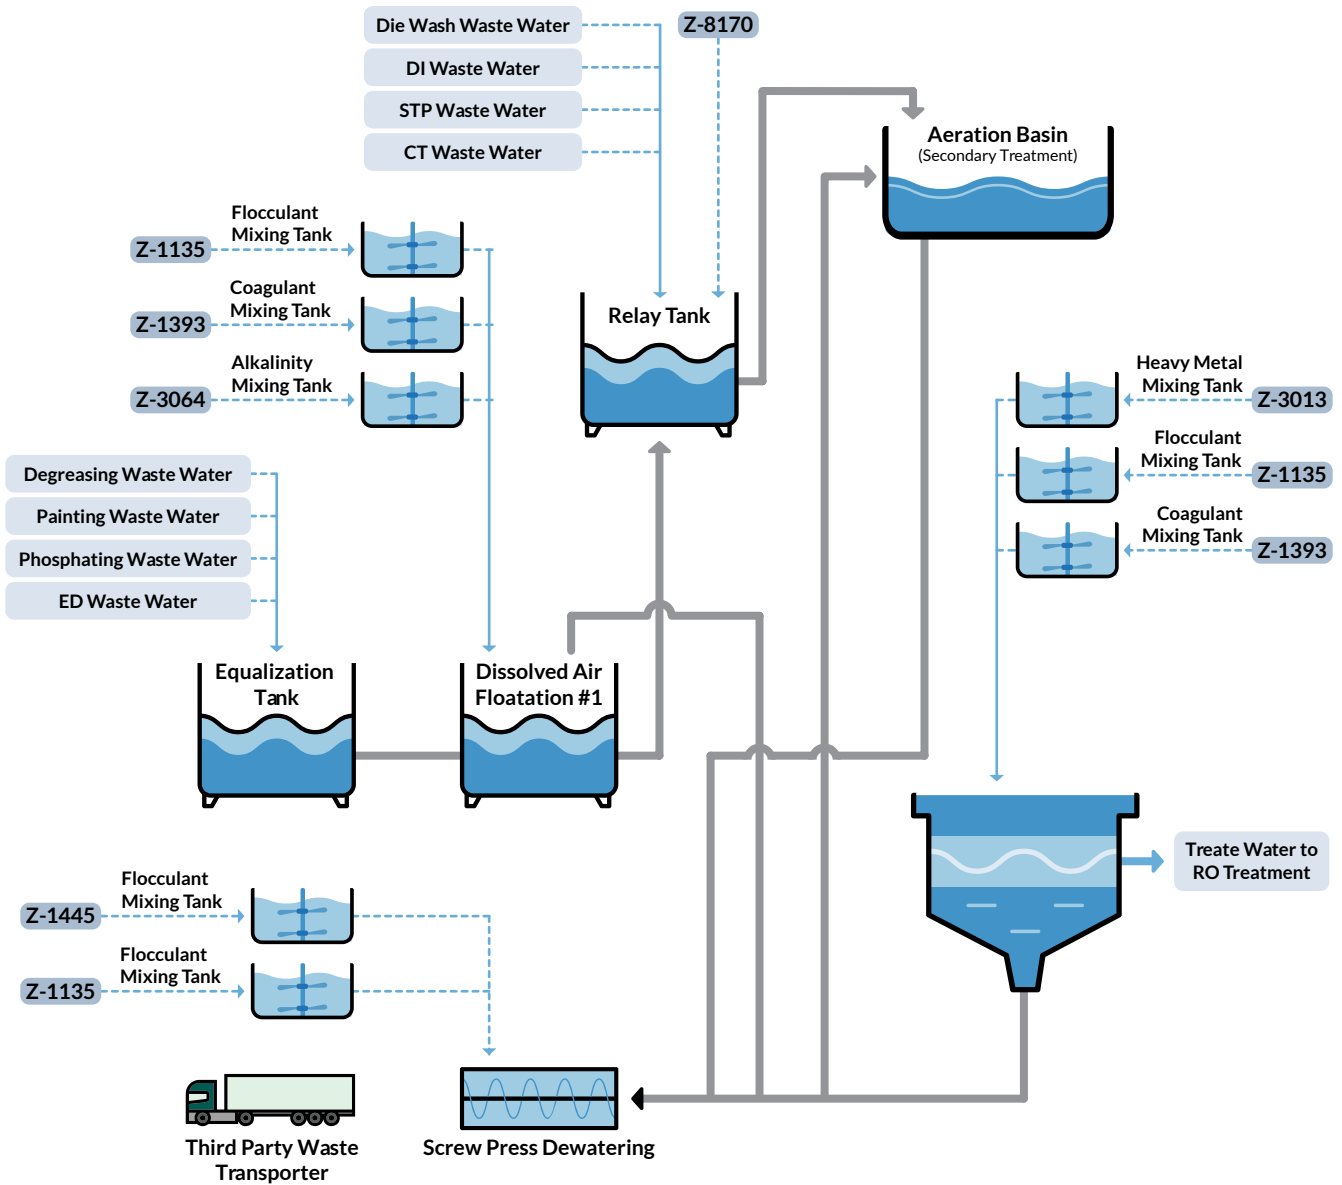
Die Wash Waste Water
DI Waste Water
STP Waste Water
CT Waste Water
Z-8170
Aeration Basin
(Secondary Treatment)
Z-1135
Flocculant Mixing Tank
Z-1393
Coagulant Mixing Tank
Z-3064
Alkalinity Mixing Tank
Relay Tank
Heavy Metal Mixing Tank
Z-3013
Flocculant Mixing Tank
Z-1135
Coagulant Mixing Tank
Z-1393
Degreasing Waste Water
Painting Waste Water
Phosphating Waste Water
ED Waste Water
Equalization Tank
Dissolved Air Floatation #1
Treate Water to RO Treatment
Z-1445
Flocculant Mixing Tank
Z-1135
Flocculant Mixing Tank
Third Party Waste Transporter
Screw Press Dewatering